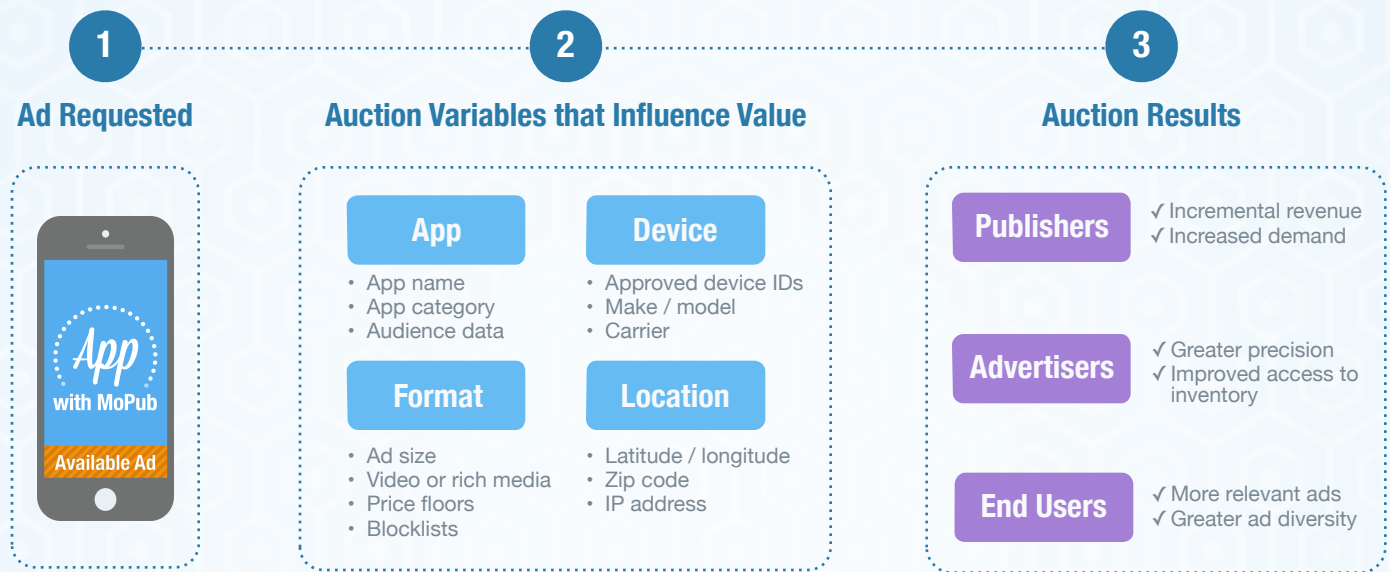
1

Ad Requested

App
with MoPub

Available Ad

2

Auction Variables that Influence Value

App
• App name
• App category
• Audience data

Device
• Approved device IDs
• Make / model
• Carrier

Format
• Ad size
• Video or rich media
• Price floors
• Blocklists

Location
• Latitude / longitude
• Zip code
• IP address

3

Auction Results

Publishers
✓ Incremental revenue
✓ Increased demand

Advertisers
✓ Greater precision
✓ Improved access to inventory

End Users
✓ More relevant ads
✓ Greater ad diversity